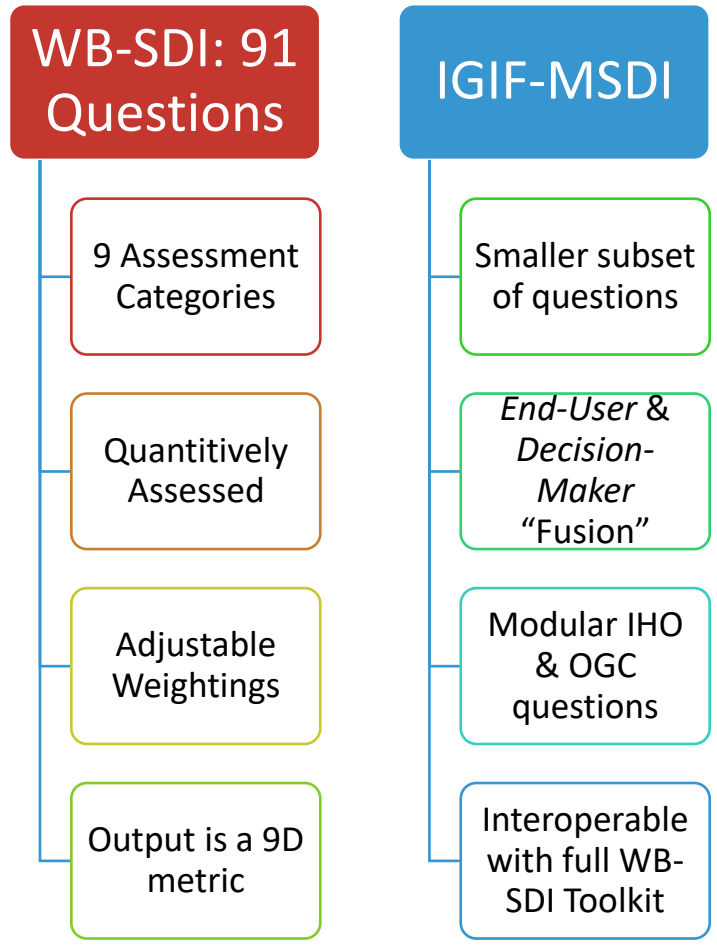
WB-SDI: 91 Questions

9 Assessment Categories

Quantitively Assessed

Adjustable Weightings

Output is a 9D metric

IGIF-MSDI

Smaller subset of questions

*End-User* & *Decision-Maker* “Fusion”

Modular IHO & OGC questions

Interoperable with full WB-SDI Toolkit